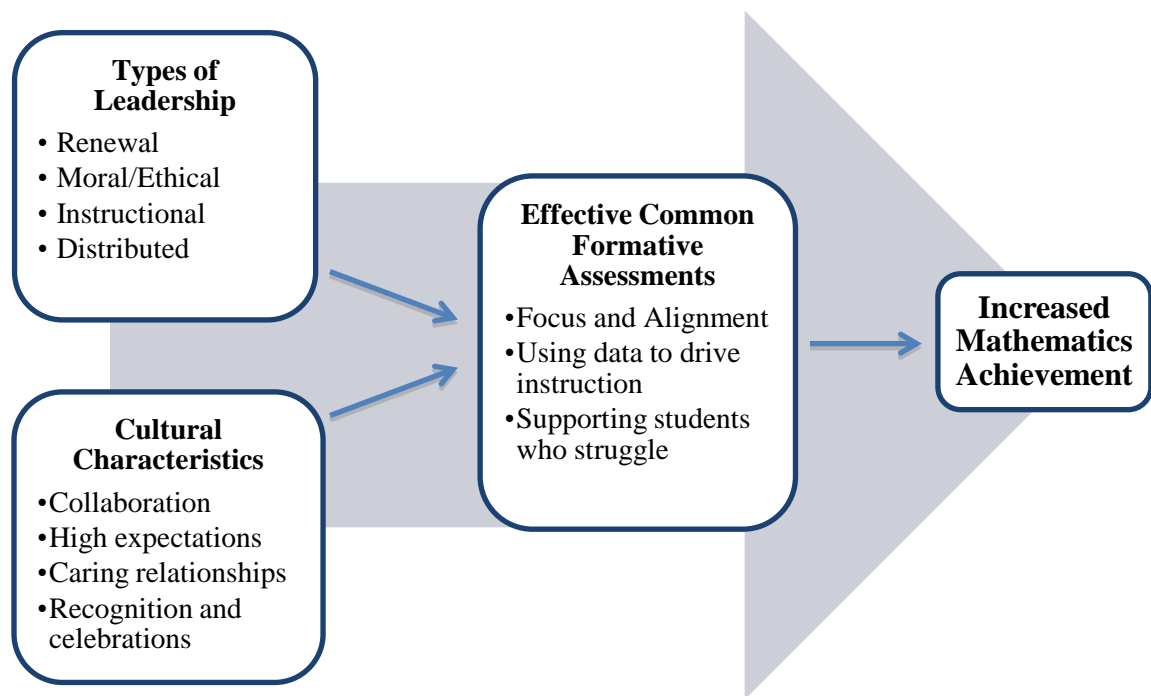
Types of Leadership
• Renewal
• Moral/Ethical
• Instructional
• Distributed

Cultural Characteristics
•Collaboration
•High expectations
•Caring relationships
•Recognition and celebrations

Effective Common Formative Assessments
•Focus and Alignment
•Using data to drive instruction
•Supporting students who struggle

Increased Mathematics Achievement